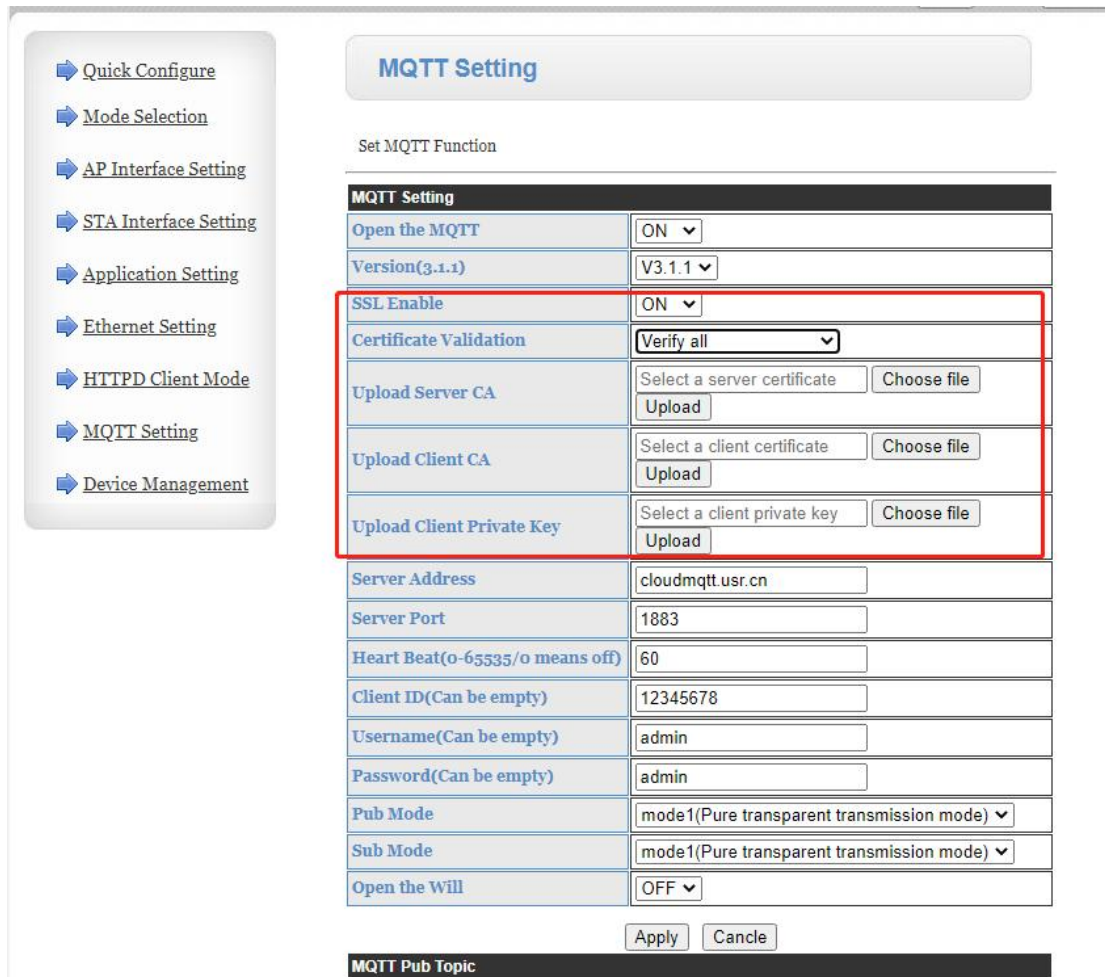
Quick Configure
Mode Selection
AP Interface Setting
STA Interface Setting
Application Setting
Ethernet Setting
HTTPD Client Mode
MQTT Setting
Device Management

MQTT Setting

Set MQTT Function

| MQTT Setting | |
|---|---|
| Open the MQTT | ON |
| Version(3.1.1) | V3.1.1 |
| SSL Enable | ON |
| Certificate Validation | Verify all |
| Upload Server CA | Select a server certificate Choose file Upload |
| Upload Client CA | Select a client certificate Choose file Upload |
| Upload Client Private Key | Select a client private key Choose file Upload |
| Server Address | cloudmqtt.usr.cn |
| Server Port | 1883 |
| Heart Beat(0-65535/0 means off) | 60 |
| Client ID(Can be empty) | 12345678 |
| Username(Can be empty) | admin |
| Password(Can be empty) | admin |
| Pub Mode | mode1(Pure transparent transmission mode) |
| Sub Mode | mode1(Pure transparent transmission mode) |
| Open the Will | OFF |

Apply Cancle

MQTT Pub Topic